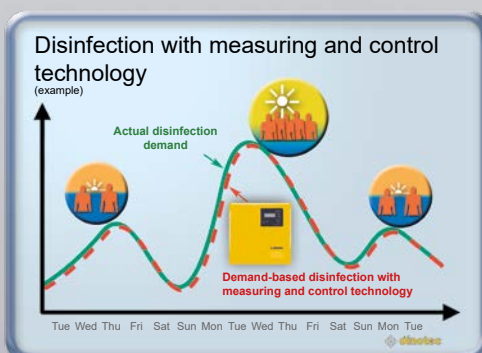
Disinfection with measuring and control technology
(example)

Actual disinfection demand

Demand-based disinfection with measuring and control technology

Tue Wed Thu Fri Sat Sun Mon Tue Wed Thu Fri Sat Sun Mon Tue

dinotec